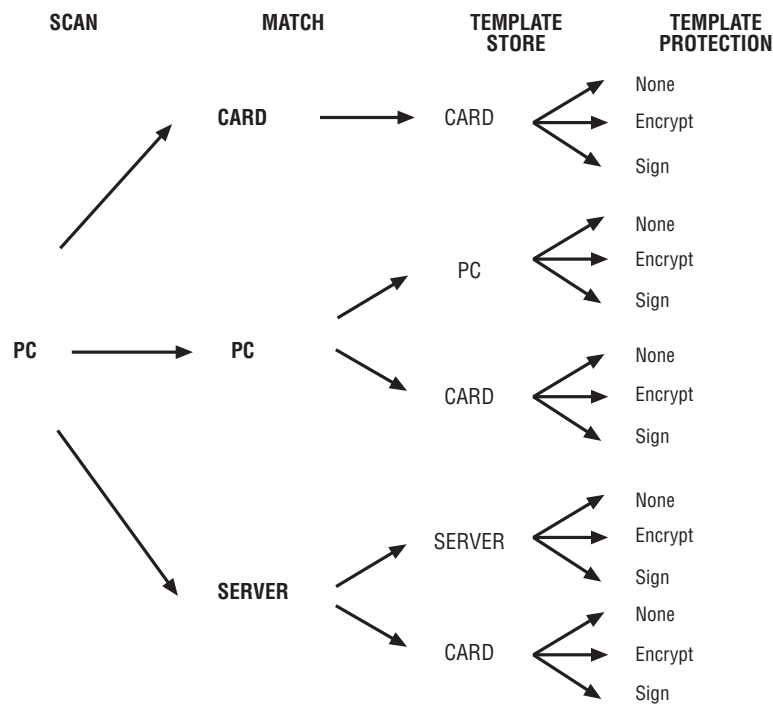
SCAN

MATCH

TEMPLATE STORE

TEMPLATE PROTECTION

CARD

CARD

None

Encrypt

Sign

PC

None

Encrypt

Sign

PC

PC

CARD

None

Encrypt

Sign

SERVER

None

Encrypt

Sign

SERVER

CARD

None

Encrypt

Sign